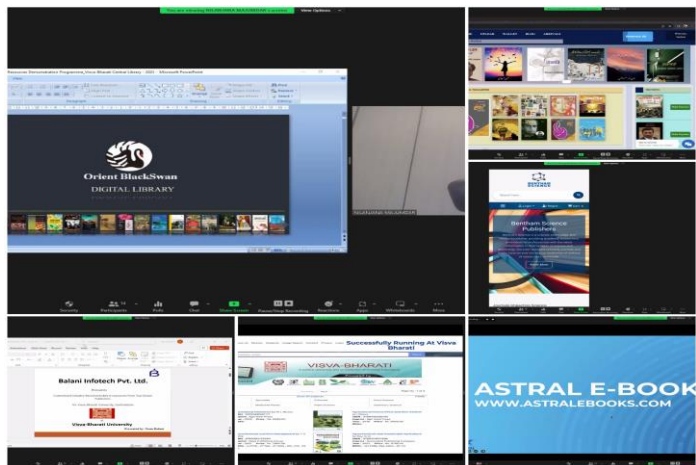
View Options

Resource Demonstration Programme_Visva-Bharati Central Library - 2021 - Microsoft PowerPoint

Orient BlackSwan
DIGITAL LIBRARY

Security
Participants
Polls
Chat
Share Screen
Pause/Stop Recording
Reactions
Apps
Whiteboards
More

Bentham Science Publishers

Balani Infotech Pvt. Ltd.
Visva-Bharati University

Successfully Running At Visva Bharati
VISVA-BHARATI

ASTRAL E-BOOK
WWW.ASTRALEBOOKS.COM